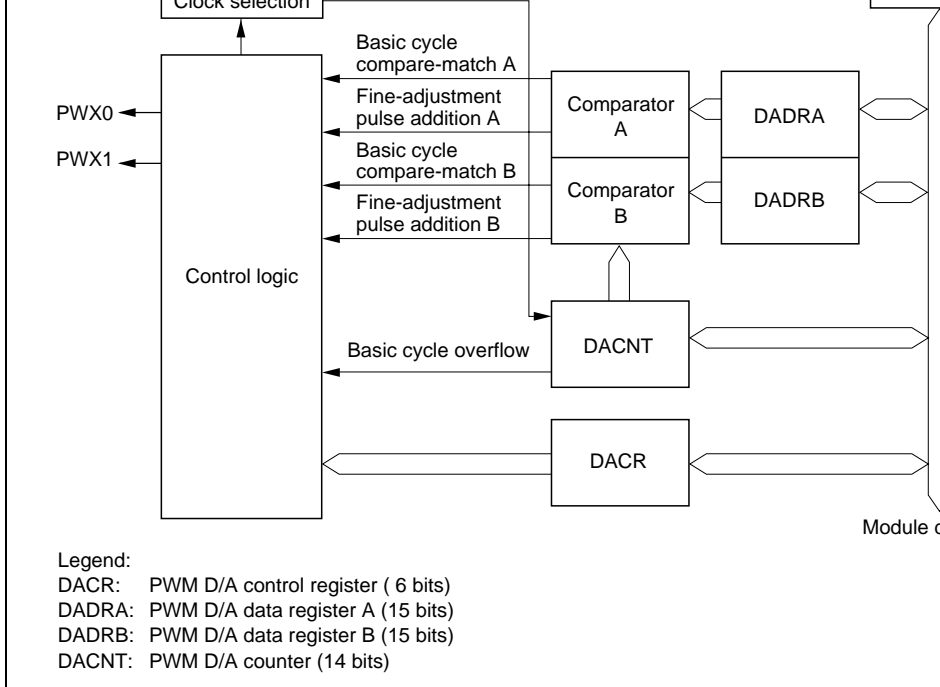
Clock selection

Basic cycle compare-match A

Fine-adjustment pulse addition A

Basic cycle compare-match B

Fine-adjustment pulse addition B

PWX0

PWX1

Comparator A

DADRA

Comparator B

DADRB

Control logic

DACNT

Basic cycle overflow

DACR

Module d

Legend:
DACR: PWM D/A control register ( 6 bits)
DADRA: PWM D/A data register A (15 bits)
DADRB: PWM D/A data register B (15 bits)
DACNT: PWM D/A counter (14 bits)